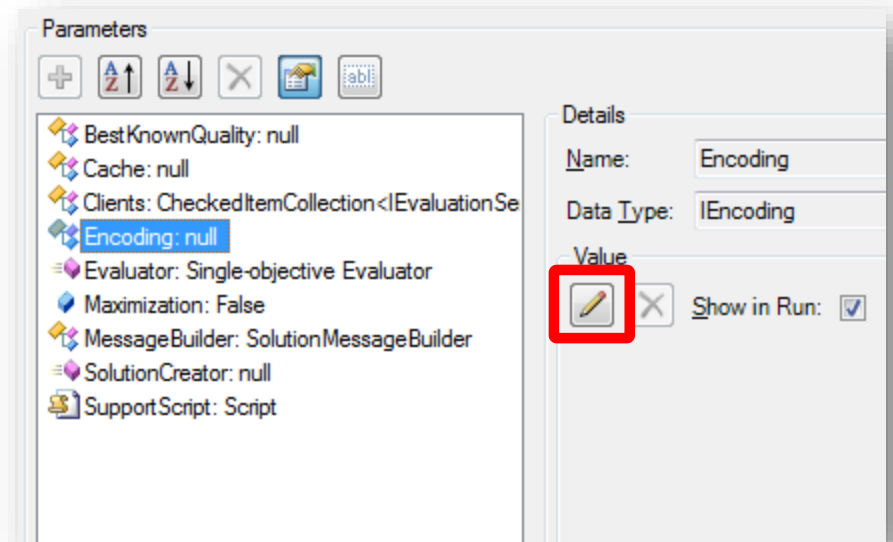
Parameters

BestKnownQuality: null
Cache: null
Clients: CheckedItemCollection<IEvaluationSe
Encoding: null
Evaluator: Single-objective Evaluator
Maximization: False
MessageBuilder: SolutionMessageBuilder
SolutionCreator: null
SupportScript: Script

Details
Name: Encoding
Data Type: IEncoding
Value
Show in Run: